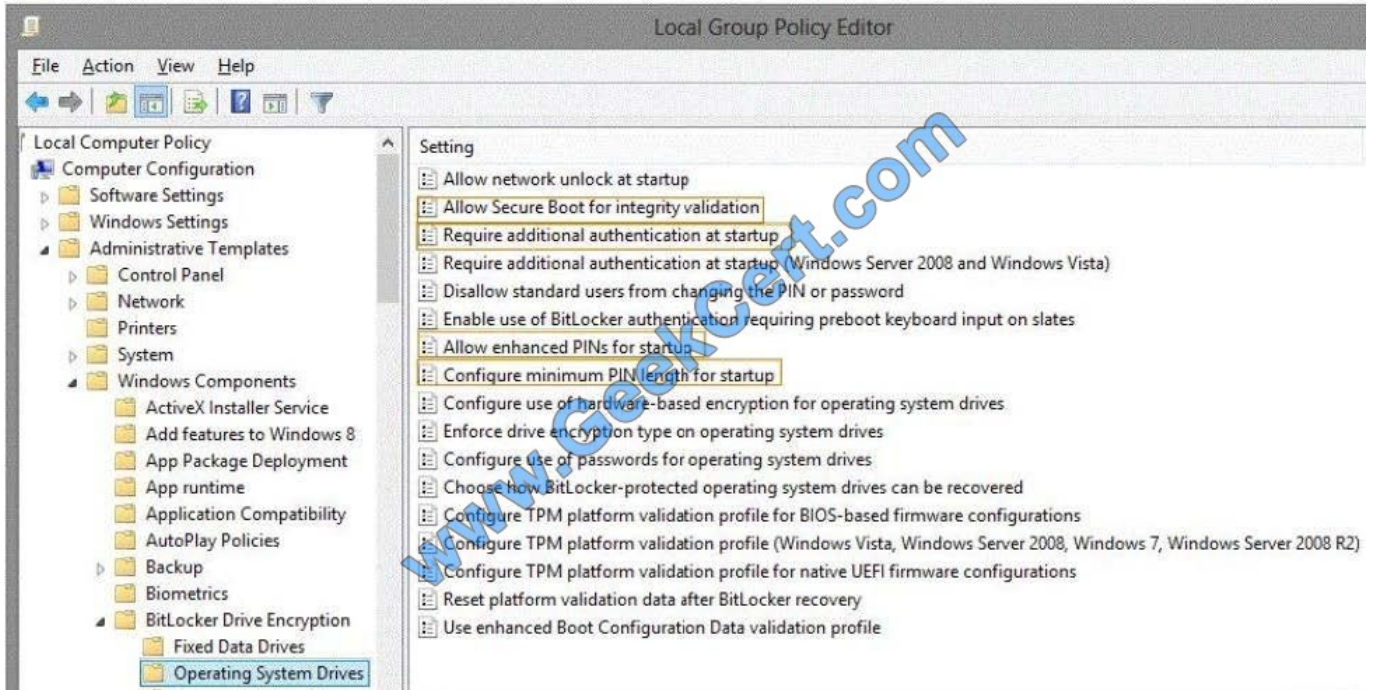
Local Group Policy Editor

File Action View Help

Local Computer Policy
Computer Configuration
Software Settings
Windows Settings
Administrative Templates
Control Panel
Network
Printers
System
Windows Components
ActiveX Installer Service
Add features to Windows 8
App Package Deployment
App runtime
Application Compatibility
AutoPlay Policies
Backup
Biometrics
BitLocker Drive Encryption
Fixed Data Drives
Operating System Drives

Setting
Allow network unlock at startup
Allow Secure Boot for integrity validation
Require additional authentication at startup
Require additional authentication at startup (Windows Server 2008 and Windows Vista)
Disallow standard users from changing the PIN or password
Enable use of BitLocker authentication requiring preboot keyboard input on slates
Allow enhanced PINs for startup
Configure minimum PIN length for startup
Configure use of hardware-based encryption for operating system drives
Enforce drive encryption type on operating system drives
Configure use of passwords for operating system drives
Choose how BitLocker-protected operating system drives can be recovered
Configure TPM platform validation profile for BIOS-based firmware configurations
Configure TPM platform validation profile (Windows Vista, Windows Server 2008, Windows 7, Windows Server 2008 R2)
Configure TPM platform validation profile for native UEFI firmware configurations
Reset platform validation data after BitLocker recovery
Use enhanced Boot Configuration Data validation profile

www.GeekCert.com